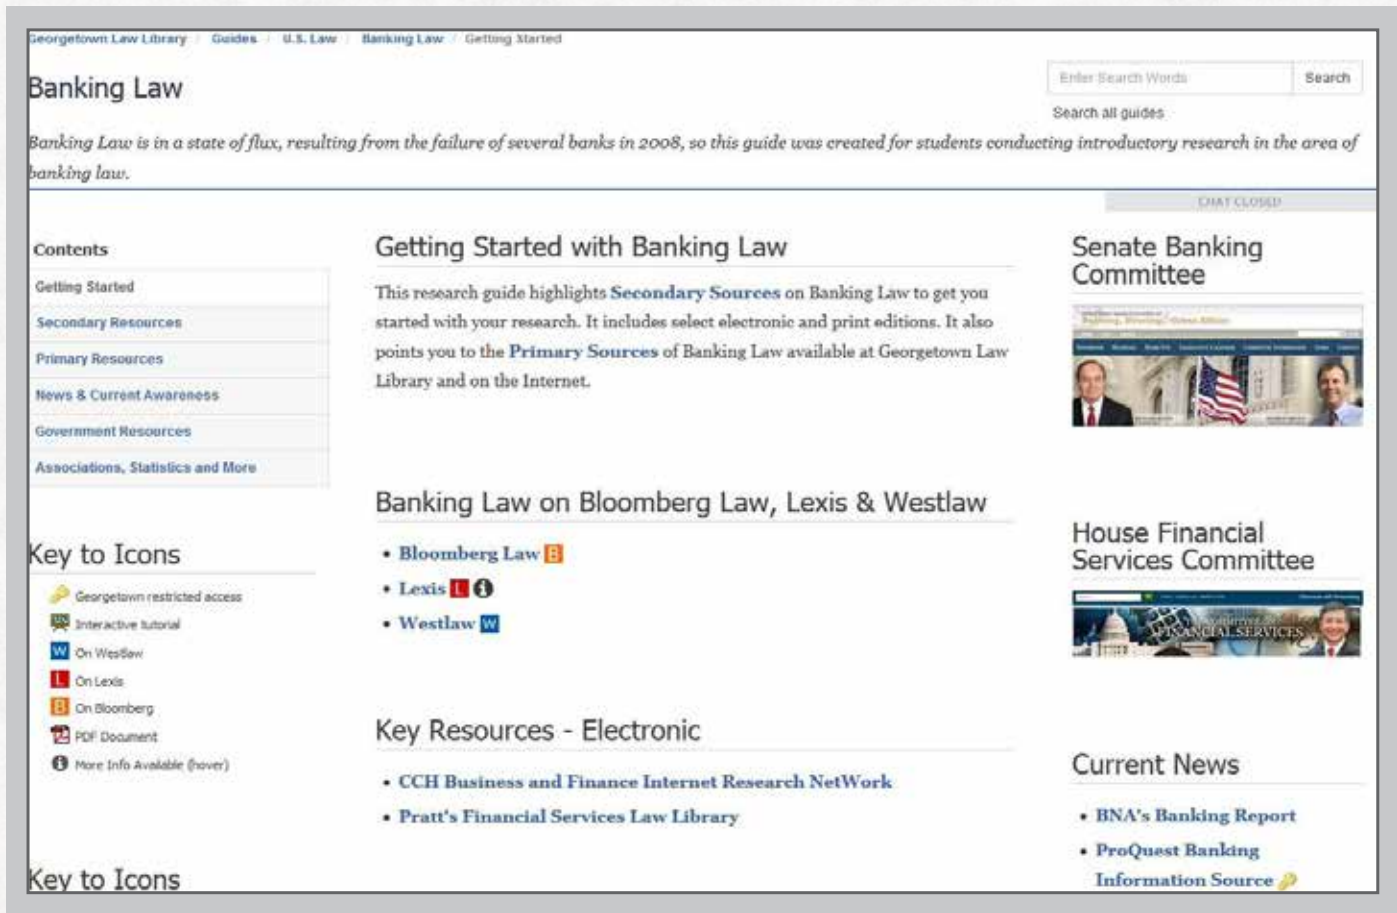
Georgetown Law Library / Guides / U.S. Law / Banking Law / Getting Started

Banking Law

Enter Search Words | Search

Search all guides

Banking Law is in a state of flux, resulting from the failure of several banks in 2008, so this guide was created for students conducting introductory research in the area of banking law.

CHAT CLOSED

Contents

Getting Started

Secondary Resources

Primary Resources

News & Current Awareness

Government Resources

Associations, Statistics and More

Key to Icons

Georgetown restricted access

Interactive tutorial

W On Westlaw

L On Lexis

B On Bloomberg

PDF Document

More Info Available (hover)

Key to Icons

Getting Started with Banking Law

This research guide highlights Secondary Sources on Banking Law to get you started with your research. It includes select electronic and print editions. It also points you to the Primary Sources of Banking Law available at Georgetown Law Library and on the Internet.

Banking Law on Bloomberg Law, Lexis & Westlaw

• Bloomberg Law B
• Lexis L
• Westlaw W

Key Resources - Electronic

• CCH Business and Finance Internet Research NetWork
• Pratt's Financial Services Law Library

Senate Banking Committee

House Financial Services Committee

FINANCIAL SERVICES

Current News

• BNA's Banking Report
• ProQuest Banking Information Source